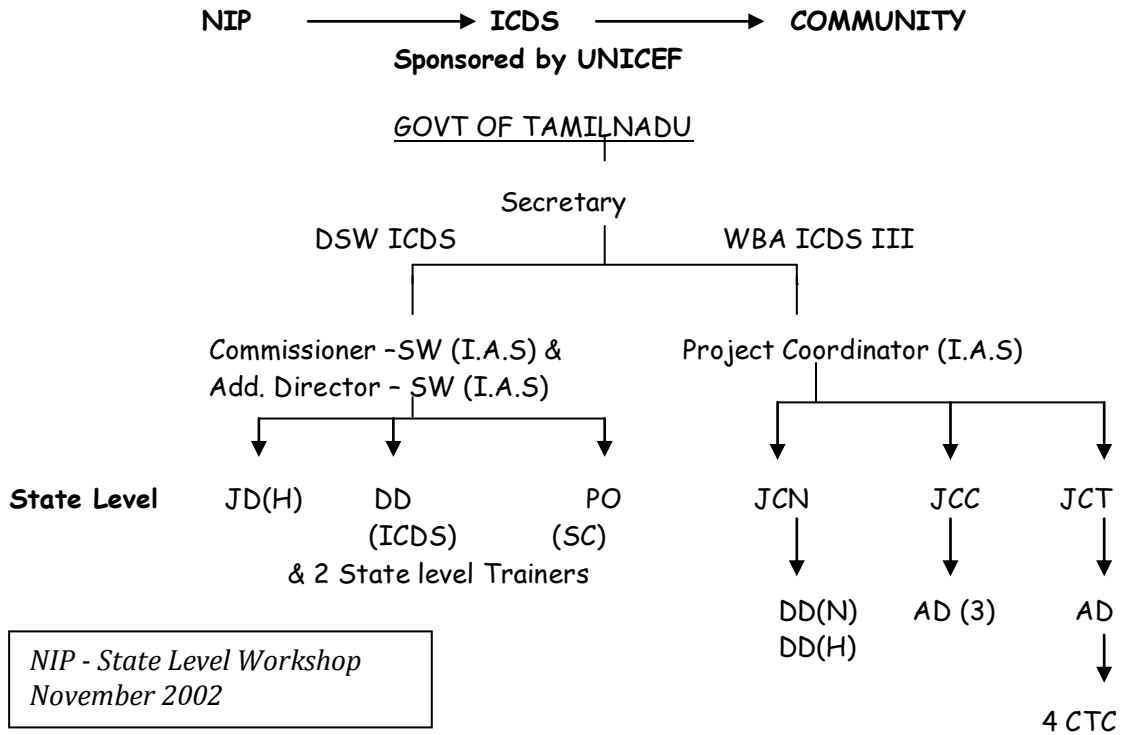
NIP → ICDS → COMMUNITY
Sponsored by UNICEF

GOVT OF TAMILNADU

Secretary

DSW ICDS

WBA ICDS III

Commissioner –SW (I.A.S) & Add. Director – SW (I.A.S)

Project Coordinator (I.A.S)

State Level JD(H) DD (ICDS) PO (SC)
& 2 State level Trainers

JCN JCC JCT

DD(N) DD(H)

AD (3)

AD

4 CTC

NIP - State Level Workshop November 2002